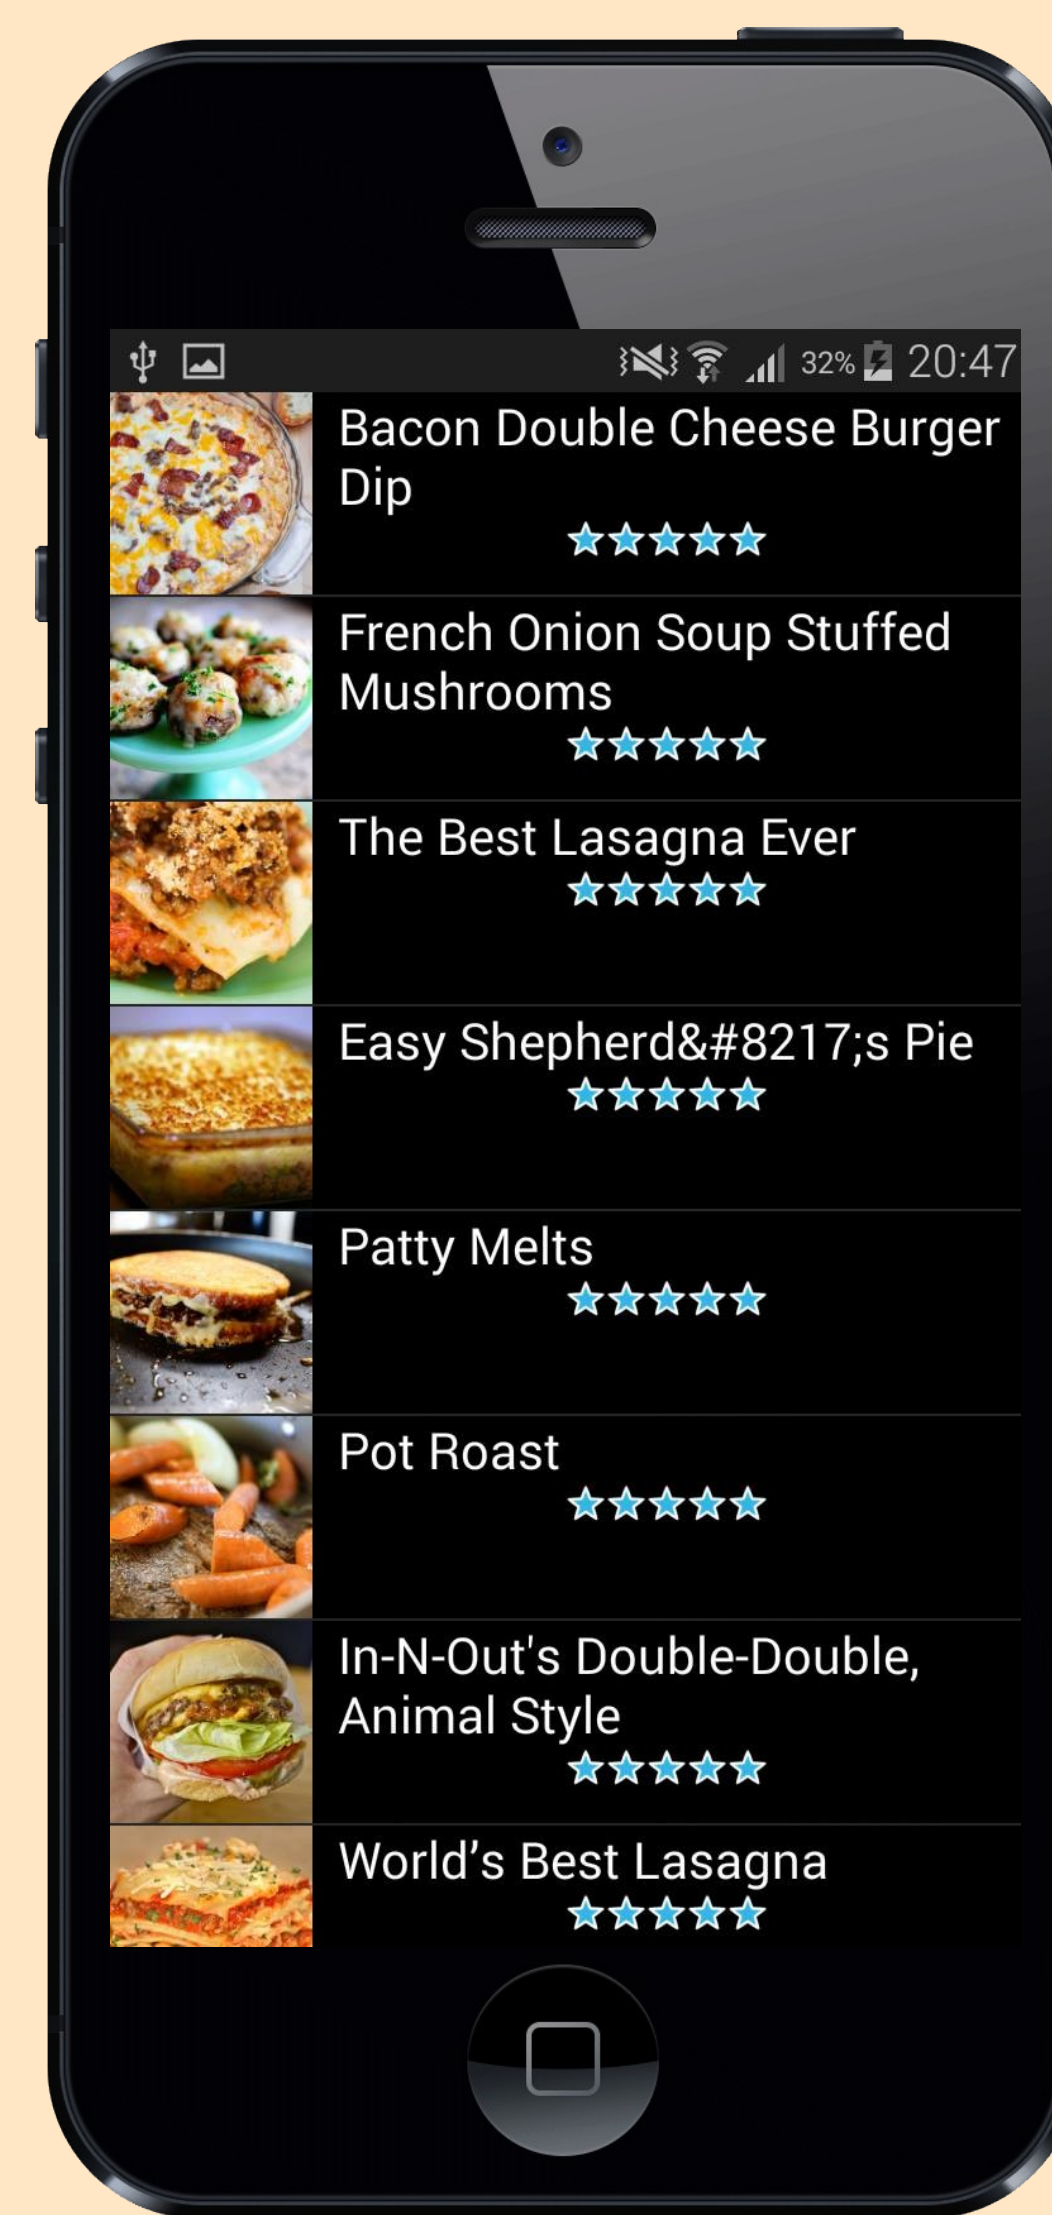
32% 20:47

Bacon Double Cheese Burger Dip
★★★★★

French Onion Soup Stuffed Mushrooms
★★★★★

The Best Lasagna Ever
★★★★★

Easy Shepherd&#8217;s Pie
★★★★★

Patty Melts
★★★★★

Pot Roast
★★★★★

In-N-Out's Double-Double, Animal Style
★★★★★

World’s Best Lasagna
★★★★★